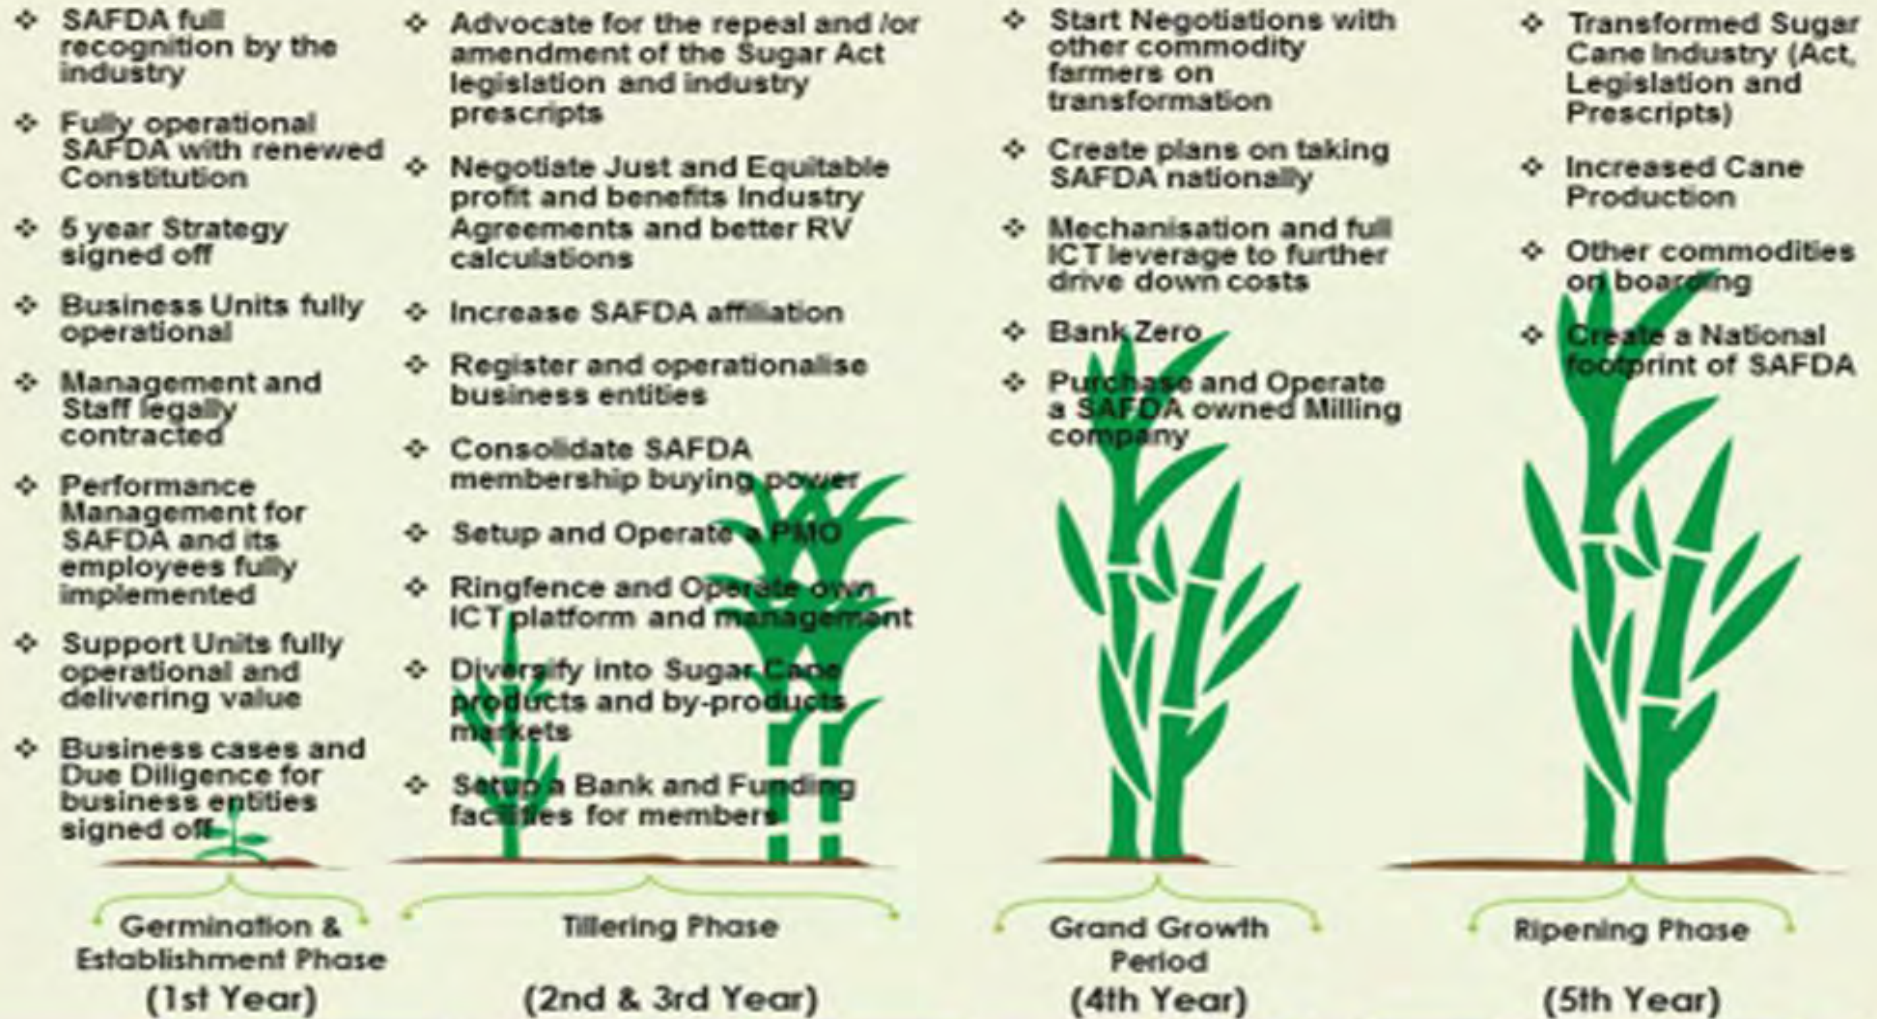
❖ SAFDA full recognition by the industry

❖ Fully operational SAFDA with renewed Constitution

❖ 5 year Strategy signed off

❖ Business Units fully operational

❖ Management and Staff legally contracted

❖ Performance Management for SAFDA and its employees fully implemented

❖ Support Units fully operational and delivering value

❖ Business cases and Due Diligence for business entities signed off

Germination & Establishment Phase
(1st Year)

❖ Advocate for the repeal and /or amendment of the Sugar Act legislation and industry prescripts

❖ Negotiate Just and Equitable profit and benefits Industry Agreements and better RV calculations

❖ Increase SAFDA affiliation

❖ Register and operationalise business entities

❖ Consolidate SAFDA membership buying power

❖ Setup and Operate a PMO

❖ Ringfence and Operate own ICT platform and management

❖ Diversify into Sugar Cane products and by-products markets

❖ Setup a Bank and Funding facilities for members

Tillering Phase
(2nd & 3rd Year)

❖ Start Negotiations with other commodity farmers on transformation

❖ Create plans on taking SAFDA nationally

❖ Mechanisation and full ICT leverage to further drive down costs

❖ Bank Zero

❖ Purchase and Operate a SAFDA owned Milling company

Grand Growth Period
(4th Year)

❖ Transformed Sugar Cane Industry (Act, Legislation and Prescripts)

❖ Increased Cane Production

❖ Other commodities on boarding

❖ Create a National footprint of SAFDA

Ripening Phase
(5th Year)